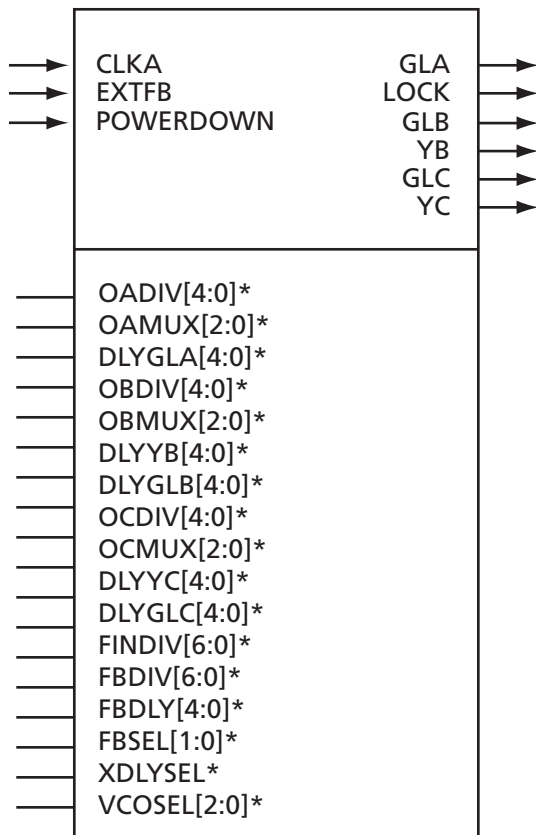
CLKA
EXTFB
POWERDOWN

GLA
LOCK
GLB
YB
GLC
YC

OADIV[4:0]*
OAMUX[2:0]*
DLYGLA[4:0]*
OBDIV[4:0]*
OBMUX[2:0]*
DLYYB[4:0]*
DLYGLB[4:0]*
OCDIV[4:0]*
OCMUX[2:0]*
DLYYC[4:0]*
DLYGLC[4:0]*
FINDIV[6:0]*
FBDIV[6:0]*
FBDLY[4:0]*
FBSEL[1:0]*
XDLYSEL*
VCOSEL[2:0]*